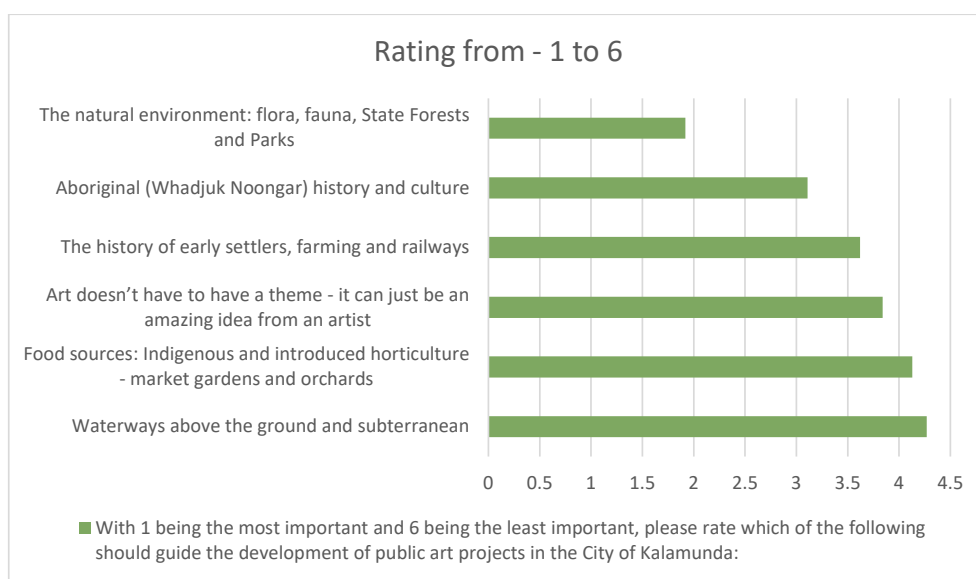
Rating from - 1 to 6

The natural environment: flora, fauna, State Forests and Parks

Aboriginal (Whadjuk Noongar) history and culture

The history of early settlers, farming and railways

Art doesn't have to have a theme - it can just be an amazing idea from an artist

Food sources: Indigenous and introduced horticulture - market gardens and orchards

Waterways above the ground and subterranean

0 0.5 1 1.5 2 2.5 3 3.5 4 4.5

With 1 being the most important and 6 being the least important, please rate which of the following should guide the development of public art projects in the City of Kalamunda: